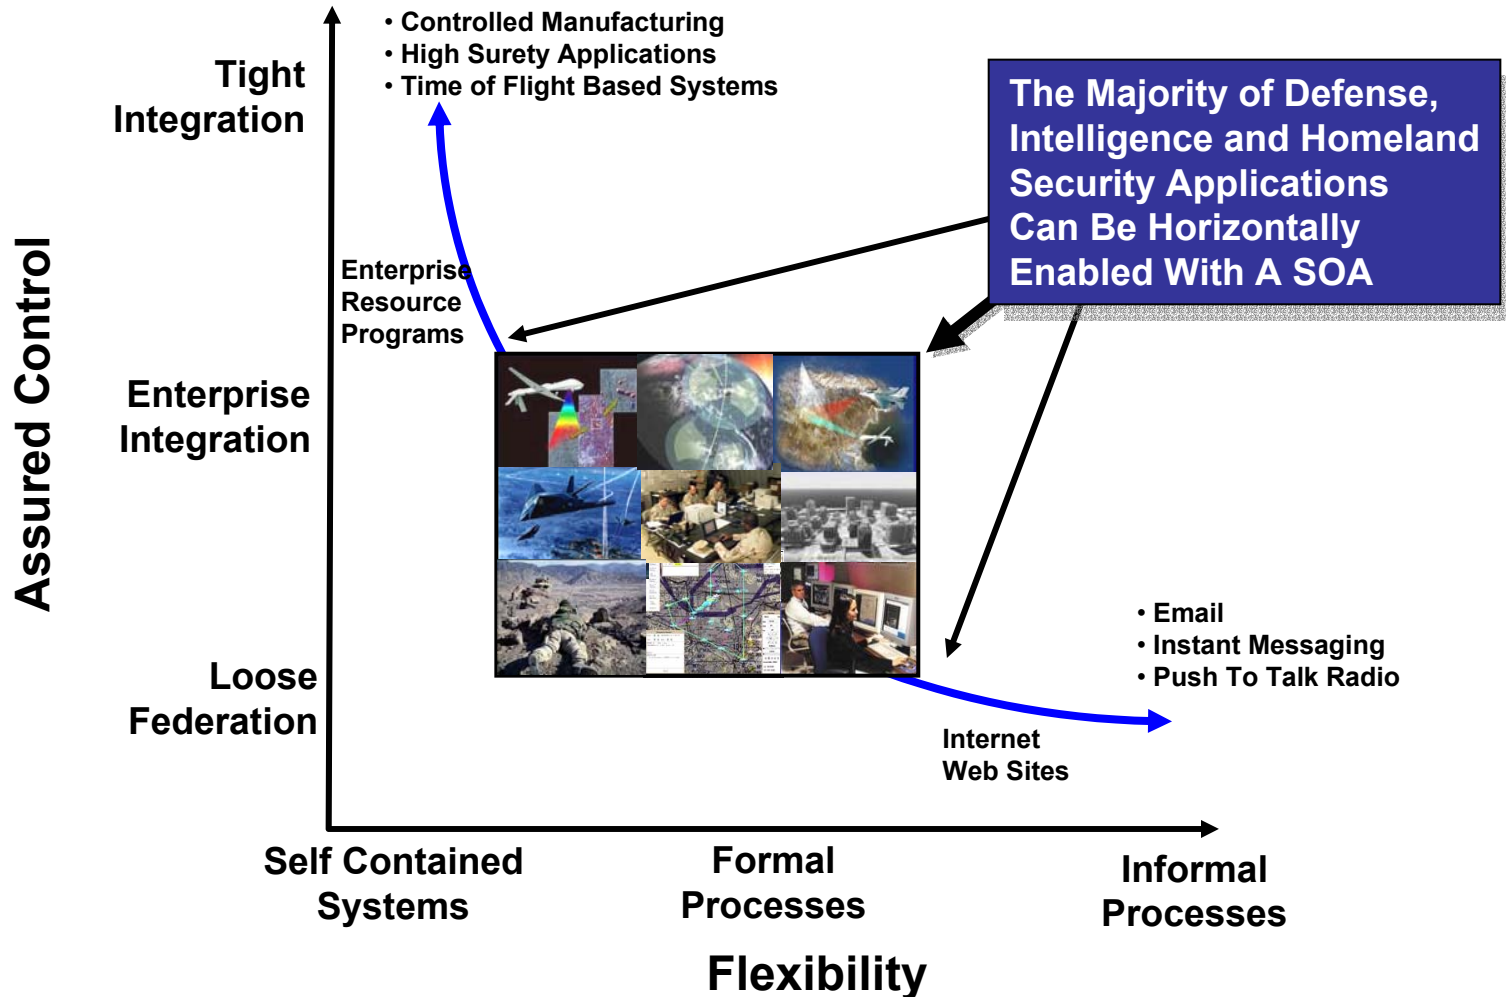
• Controlled Manufacturing
• High Surety Applications
• Time of Flight Based Systems

Tight Integration

The Majority of Defense, Intelligence and Homeland Security Applications Can Be Horizontally Enabled With A SOA

Enterprise Resource Programs

Assured Control

Enterprise Integration

Loose Federation

• Email
• Instant Messaging
• Push To Talk Radio

Internet Web Sites

Self Contained Systems

Formal Processes

Informal Processes

Flexibility